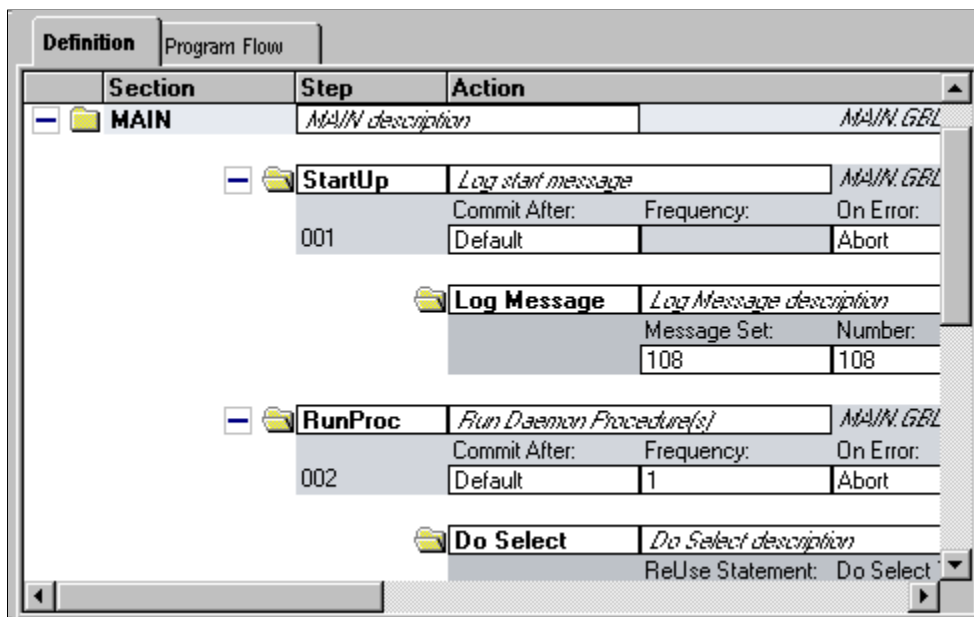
Definition | Program Flow

| Section | Step | Action |
|---|---|---|
| MAIN | MAIN description | MAIN.GBL |

StartUp | Log start message | MAIN.GBL

| | Commit After: | Frequency: | On Error: |
|---|---|---|---|
| 001 | Default | | Abort |

Log Message | Log Message description

| Message Set: | Number: |
|---|---|
| 108 | 108 |

RunProc | Run Daemon Procedure(s) | MAIN.GBL

| | Commit After: | Frequency: | On Error: |
|---|---|---|---|
| 002 | Default | 1 | Abort |

Do Select | Do Select description

ReUse Statement: Do Select